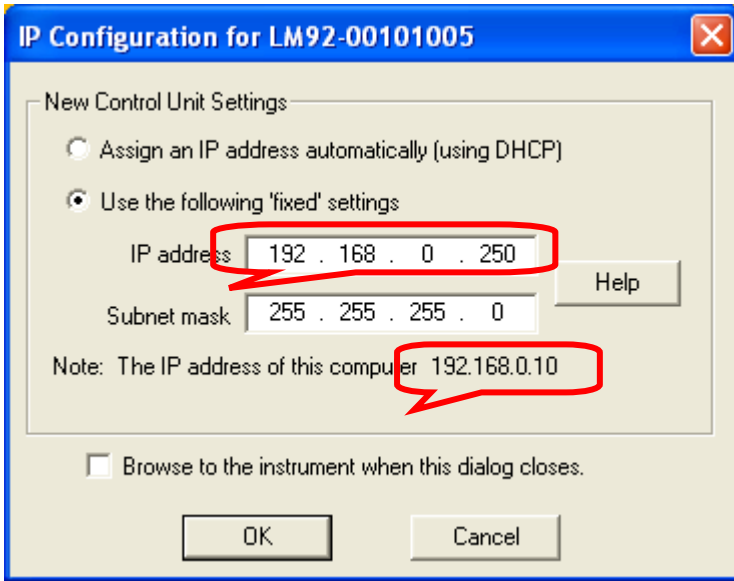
IP Configuration for LM92-00101005

New Control Unit Settings

Assign an IP address automatically (using DHCP)

Use the following 'fixed' settings

IP address 192 . 168 . 0 . 250

Help

Subnet mask 255 . 255 . 255 . 0

Note: The IP address of this computer 192.168.0.10

Browse to the instrument when this dialog closes.

OK

Cancel